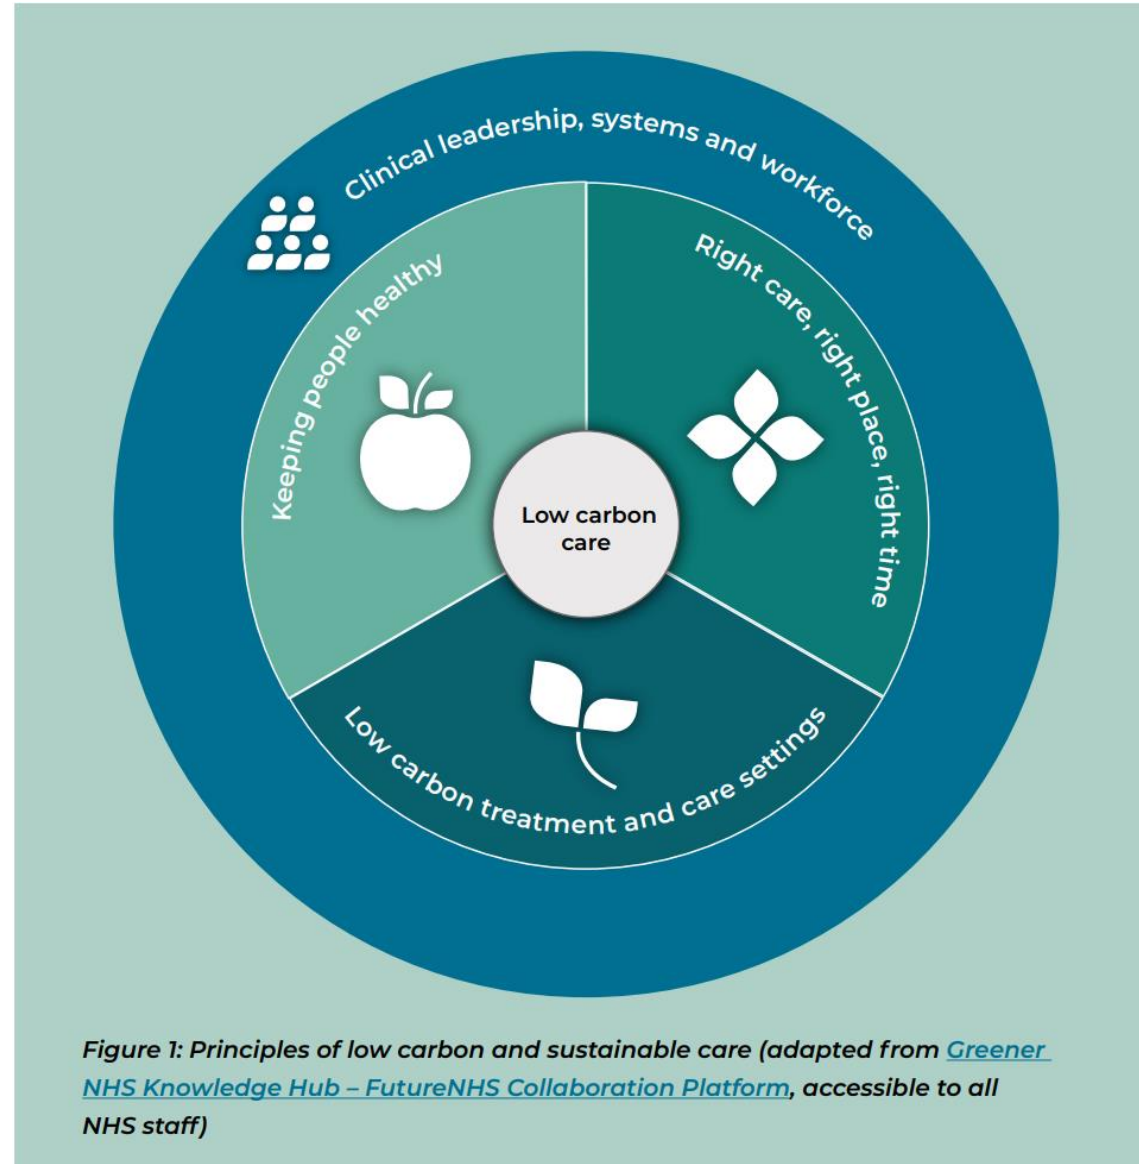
Clinical leadership, systems and workforce

Keeping people healthy

Right care, right place, right time

Low carbon care

Low carbon treatment and care settings

*Figure 1: Principles of low carbon and sustainable care (adapted from Greener NHS Knowledge Hub – FutureNHS Collaboration Platform, accessible to all NHS staff)*